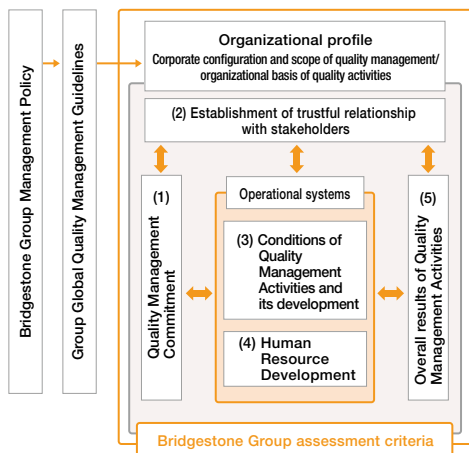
Bridgestone Group Management Policy

Group Global Quality Management Guidelines

Organizational profile
Corporate configuration and scope of quality management/ organizational basis of quality activities

(2) Establishment of trustful relationship with stakeholders

(1)
Quality Management Commitment

Operational systems

(3) Conditions of Quality Management Activities and its development

(4) Human Resource Development

(5)
Overall results of Quality Management Activities

Bridgestone Group assessment criteria